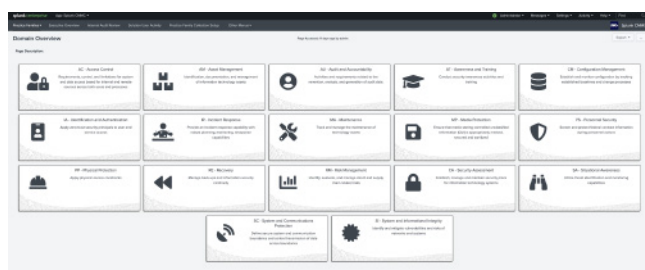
splunk>enterprise App: Splunk CMMC ▾

Domains Overview

Page Description:

AC - Access Control

AM - Asset Management

AU - Audit and Accountability

AT - Awareness and Training

CM - Configuration Management

IA - Identification and Authentication

IR - Incident Response

MA - Maintenance

MP - Media Protection

PS - Personnel Security

PP - Physical Protection

RE - Recovery

RM - Risk Management

CA - Security Assessment

SA - Situational Awareness

SC - System and Communications Protection

SI - System and Information Integrity